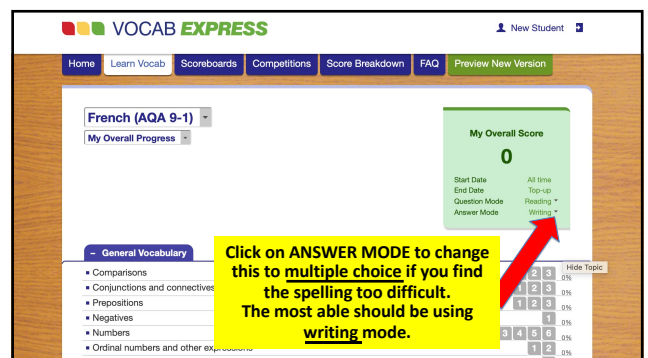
VOCAB EXPRESS

New Student

Home | Learn Vocab | Scoreboards | Competitions | Score Breakdown | FAQ | Preview New Version

French (AQA 9-1)

My Overall Progress

My Overall Score

0

Start Date All time
End Date Top-up
Question Mode Reading
Answer Mode Writing

– General Vocabulary

Click on ANSWER MODE to change this to multiple choice if you find the spelling too difficult. The most able should be using writing mode.

- Comparisons
- Conjunctions and connectives
- Prepositions
- Negatives
- Numbers
- Ordinal numbers and other expressions

Hide Topic

1 2 3 0%
1 2 3 0%
1 2 3 0%
1 0%
3 4 5 6 0%
1 2 0%